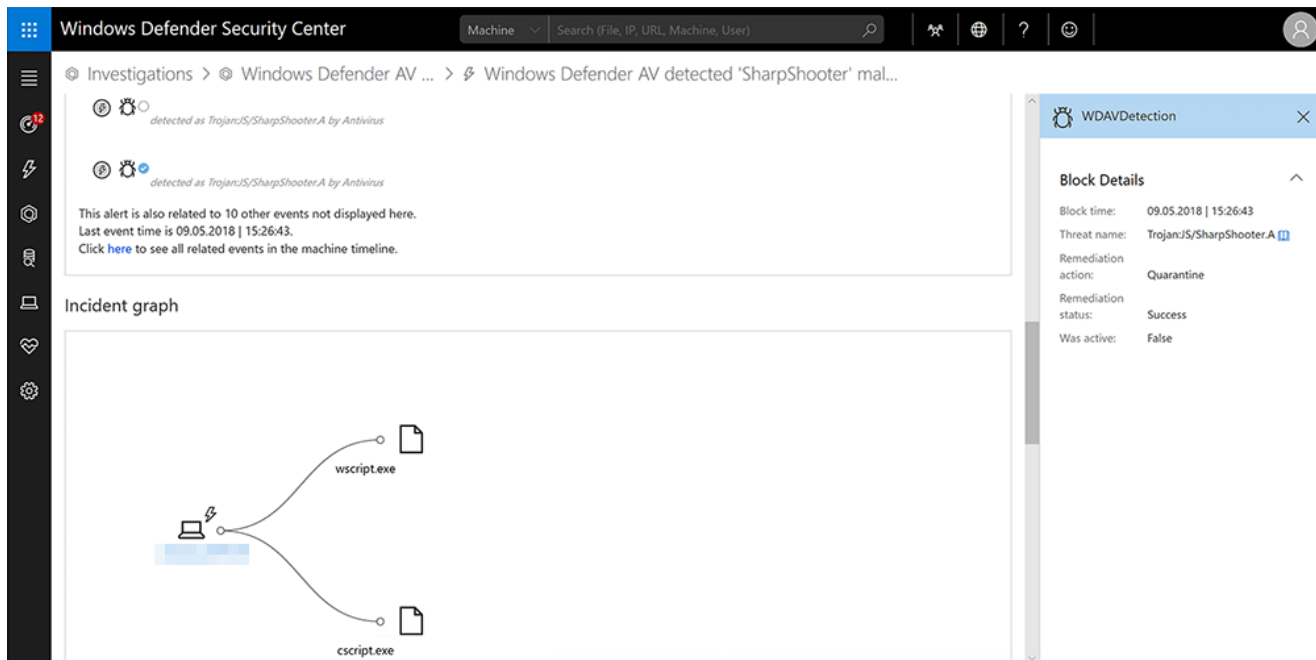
Windows Defender Security Center

Machine

Search (File, IP, URL, Machine, User)

?

12

Investigations > Windows Defender AV ... > Windows Defender AV detected 'SharpShooter' mal...

detected as Trojan:JS/SharpShooter.A by Antivirus

detected as Trojan:JS/SharpShooter.A by Antivirus

This alert is also related to 10 other events not displayed here.
Last event time is 09.05.2018 | 15:26:43.
Click here to see all related events in the machine timeline.

Incident graph

wscript.exe

cscript.exe

WDAVDetection

Block Details

| | |
|---|---|
| Block time: | 09.05.2018 \| 15:26:43 |
| Threat name: | Trojan:JS/SharpShooter.A |
| Remediation action: | Quarantine |
| Remediation status: | Success |
| Was active: | False |